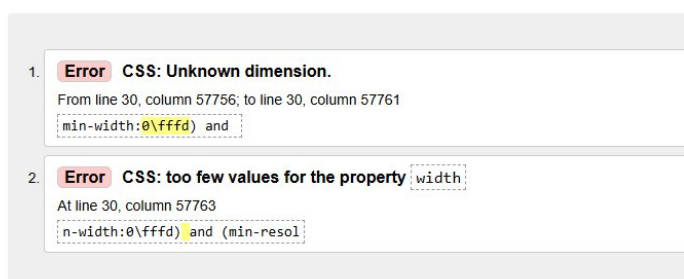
1. Error CSS: Unknown dimension.

From line 30, column 57756; to line 30, column 57761

min-width:0\fffd) and

2. Error CSS: too few values for the property width

At line 30, column 57763

n-width:0\fffd) and (min-resol